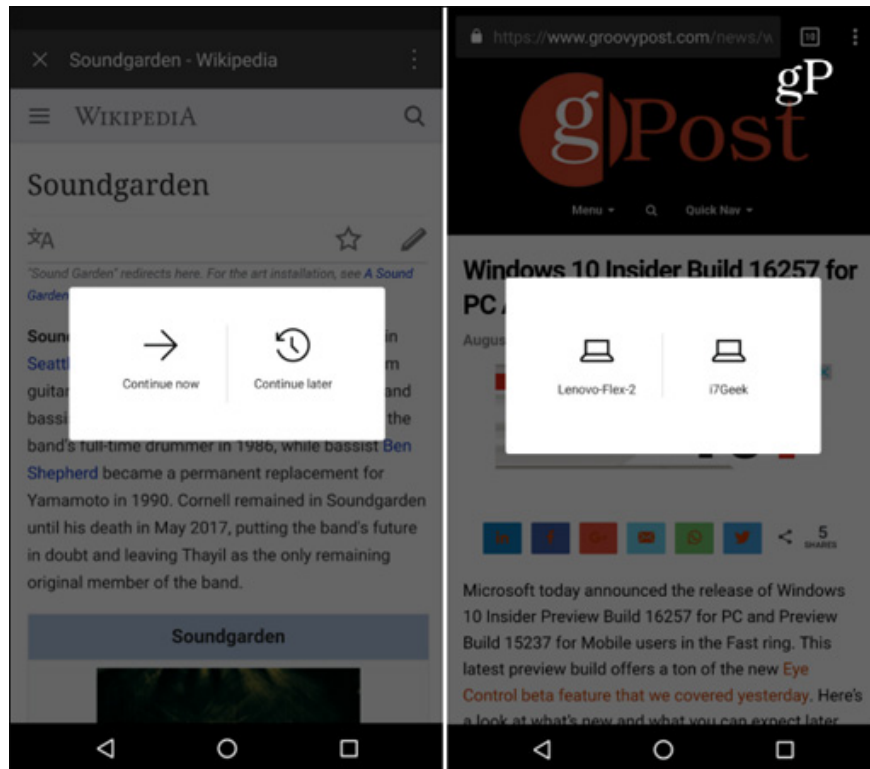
Soundgarden - Wikipedia

WIKIPEDIA

Soundgarden

"Sound Garden" redirects here. For the art installation, see A Sound Garden

Continue now

Continue later

Soun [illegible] in Seatt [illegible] m guitar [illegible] and bassi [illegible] the band's full-time drummer in 1986, while bassist Ben Shepherd became a permanent replacement for Yamamoto in 1990. Cornell remained in Soundgarden until his death in May 2017, putting the band's future in doubt and leaving Thayil as the only remaining original member of the band.

Soundgarden

https://www.groovypost.com/news/w

10

gP

gPost

Menu

Quick Nav

Windows 10 Insider Build 16257 for PC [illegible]

Augus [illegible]

Lenovo-Flex-2

i7Geek

5 SHARES

Microsoft today announced the release of Windows 10 Insider Preview Build 16257 for PC and Preview Build 15237 for Mobile users in the Fast ring. This latest preview build offers a ton of the new Eye Control beta feature that we covered yesterday. Here's a look at what's new and what you can expect later